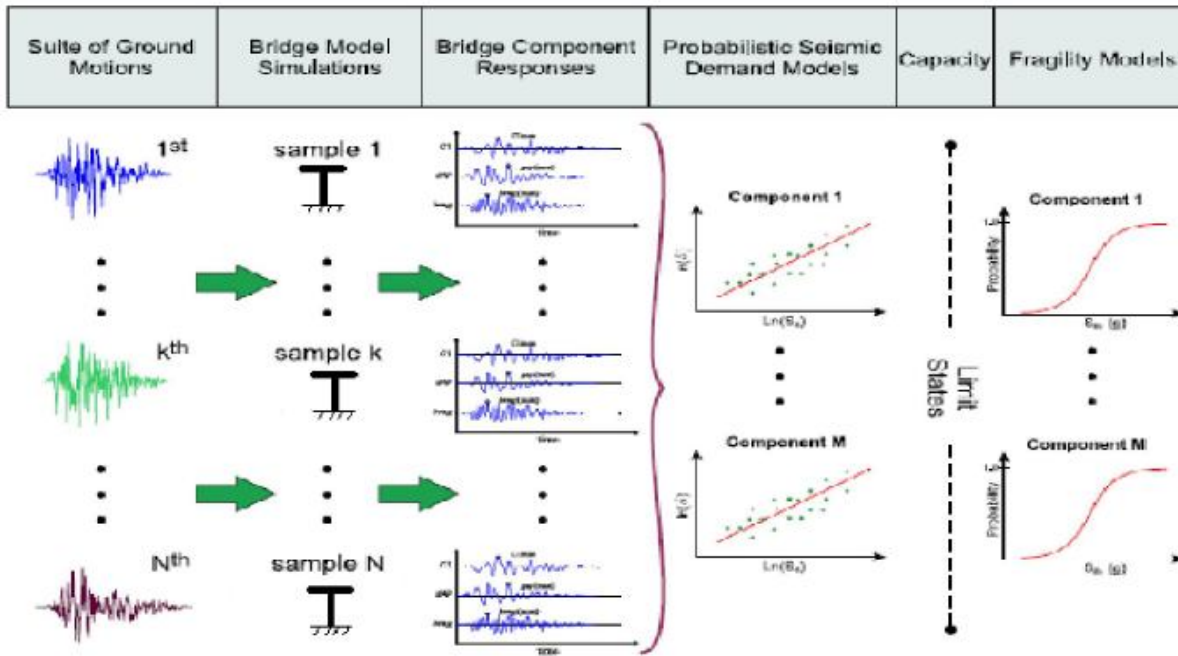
| Suite of Ground Motions | Bridge Model Simulations | Bridge Component Responses | Probabilistic Seismic Demand Models | Capacity | Fragility Models |
|---|---|---|---|---|---|

$1^{st}$

sample 1

$k^{th}$

sample k

$N^{th}$

sample N

Component 1

$Ln(S_a)$

Component M

$Ln(S_a)$

Limit States

Component 1

Probability

Component M

Probability